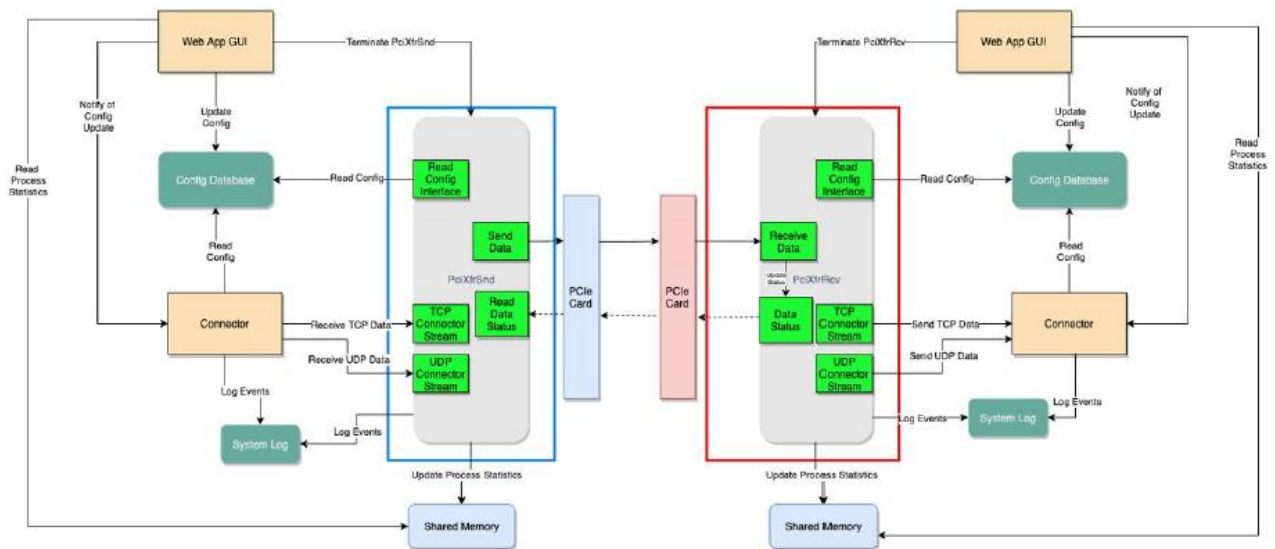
Web App GUI

Terminate PciXtrSnd

Notify of Config Update

Update Config

Read Process Statistics

Config Database

Read Config

Read Config Interface

Send Data

Read Config

PciXtrSnd

Connector

Receive TCP Data

TCP Connector Stream

Read Data Status

Receive UDP Data

UDP Connector Stream

Log Events

Log Events

System Log

Update Process Statistics

Shared Memory

PCIe Card

PCIe Card

Terminate PciXtrRcv

Web App GUI

Update Config

Notify of Config Update

Read Process Statistics

Read Config Interface

Read Config

Config Database

Receive Data

Update Status

PciXtrRcv

Read Config

Data Status

TCP Connector Stream

Send TCP Data

Connector

Send UDP Data

UDP Connector Stream

Log Events

Log Events

System Log

Update Process Statistics

Shared Memory